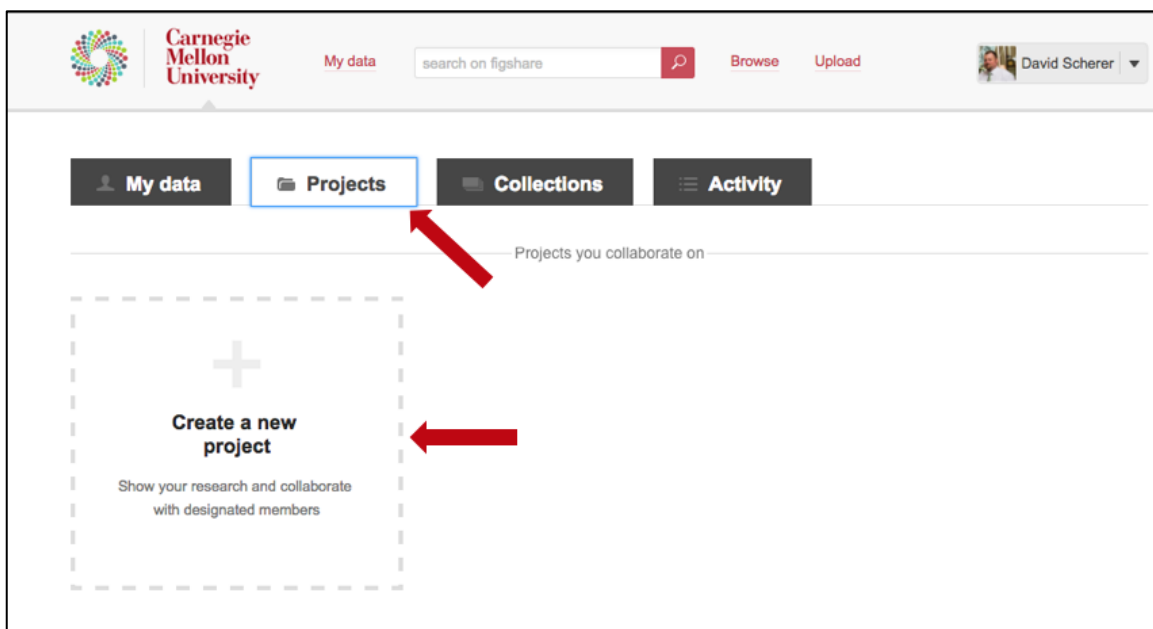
Carnegie Mellon University

My data

search on figshare

Browse

Upload

David Scherer

My data

Projects

Collections

Activity

Projects you collaborate on

+

Create a new project

Show your research and collaborate with designated members